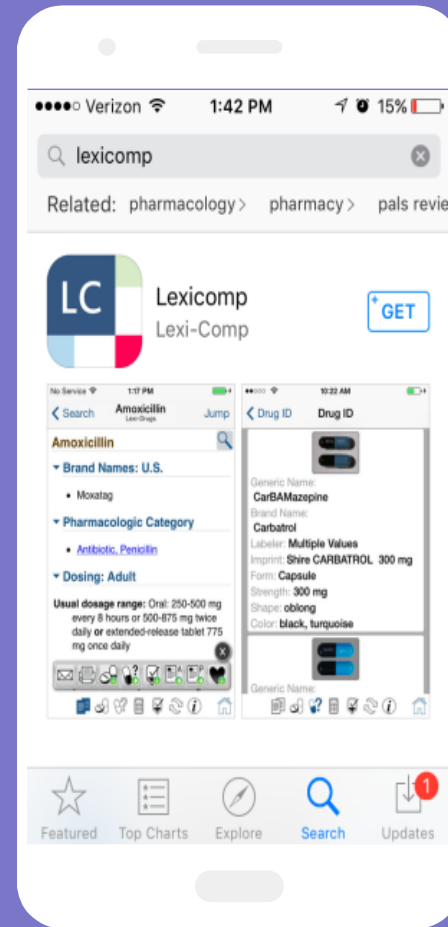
●●●●○ Verizon 1:42 PM 15%

lexicomp

Related: pharmacology > pharmacy > pals revie

LC

Lexicomp
Lexi-Comp

GET

No Service 1:17 PM

Search Amoxicillin Lexi-Drugs Jump

Amoxicillin

Brand Names: U.S.

• Moxatag

Pharmacologic Category

• Antibiotic, Penicillin

Dosing: Adult

Usual dosage range: Oral: 250-500 mg every 8 hours or 500-875 mg twice daily or extended-release tablet 775 mg once daily

10:22 AM

Drug ID Drug ID

Generic Name:
CarBAMazepine
Brand Name:
Carbatrol
Labeler: Multiple Values
Imprint: Shire CARBATROL 300 mg
Form: Capsule
Strength: 300 mg
Shape: oblong
Color: black, turquoise

Generic Name:

Featured Top Charts Explore Search Updates 1